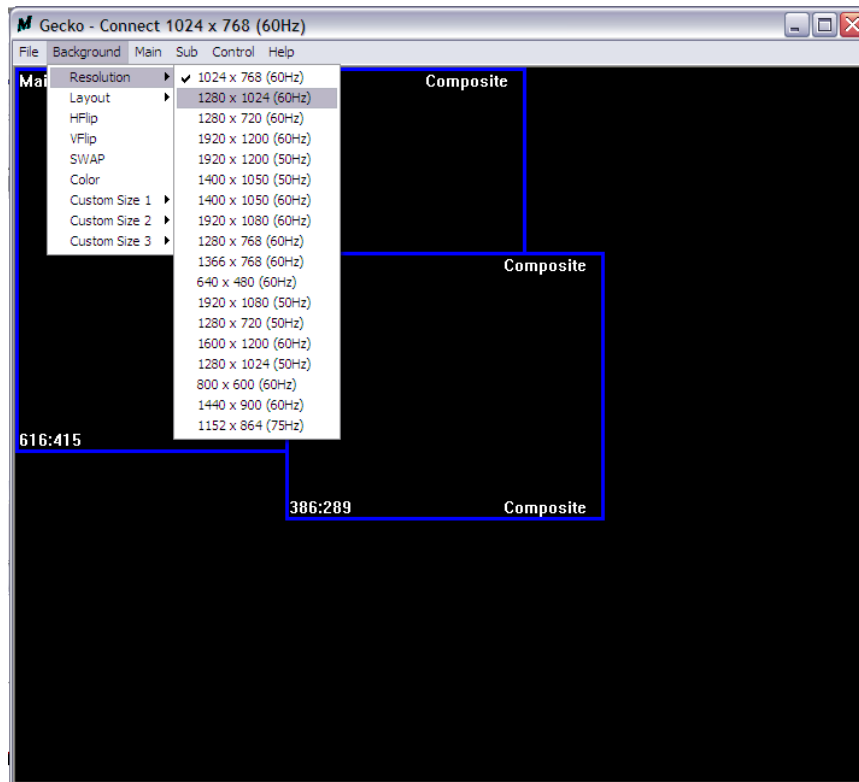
Gecko - Connect 1024 x 768 (60Hz)

File Background Main Sub Control Help

Mai

Resolution
Layout
HFlip
VFlip
SWAP
Color
Custom Size 1
Custom Size 2
Custom Size 3

✔ 1024 x 768 (60Hz)
1280 x 1024 (60Hz)
1280 x 720 (60Hz)
1920 x 1200 (60Hz)
1920 x 1200 (50Hz)
1400 x 1050 (50Hz)
1400 x 1050 (60Hz)
1920 x 1080 (60Hz)
1280 x 768 (60Hz)
1366 x 768 (60Hz)
640 x 480 (60Hz)
1920 x 1080 (50Hz)
1280 x 720 (50Hz)
1600 x 1200 (60Hz)
1280 x 1024 (50Hz)
800 x 600 (60Hz)
1440 x 900 (60Hz)
1152 x 864 (75Hz)

Composite

Composite

616:415

386:289

Composite